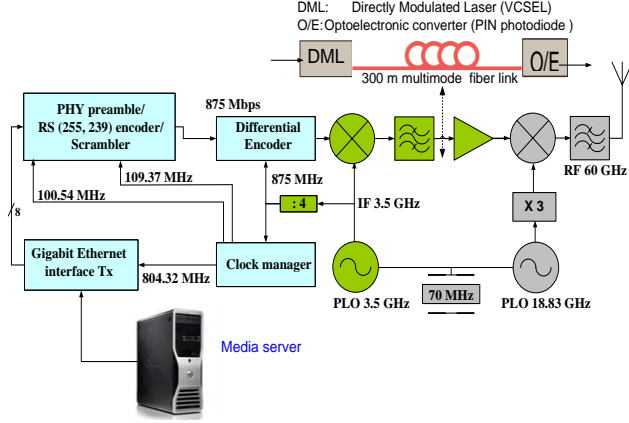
DML: Directly Modulated Laser (VCSEL)
O/E: Optoelectronic converter (PIN photodiode )

DML

300 m multimode fiber link

O/E

PHY preamble/ RS (255, 239) encoder/ Scrambler

875 Mbps

Differential Encoder

109.37 MHz

100.54 MHz

875 MHz

: 4

IF 3.5 GHz

X 3

RF 60 GHz

8

Gigabit Ethernet interface Tx

804.32 MHz

Clock manager

PLO 3.5 GHz

70 MHz

PLO 18.83 GHz

Media server